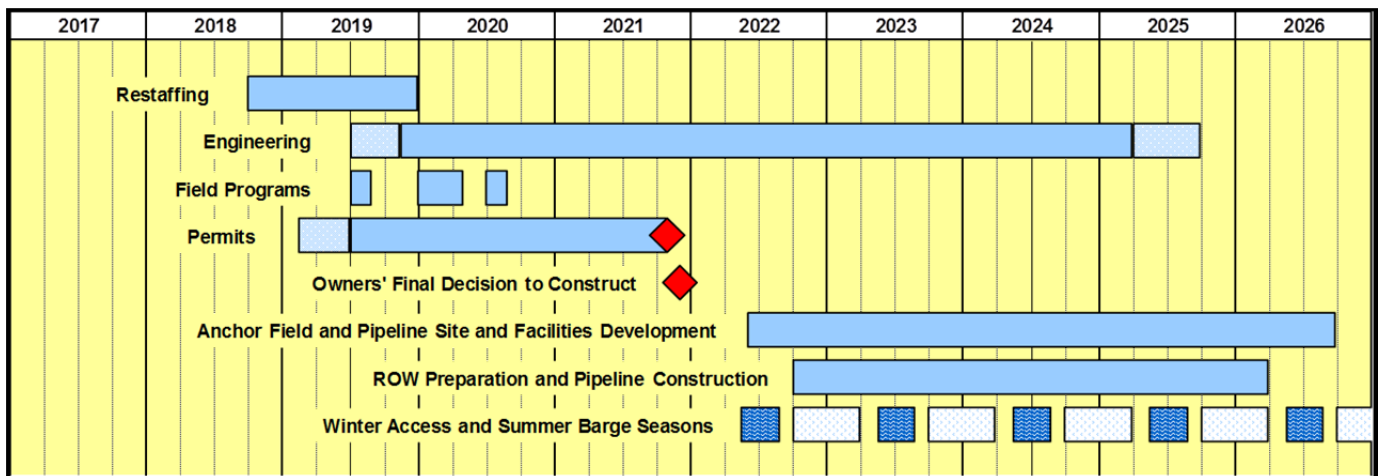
| 2017 | 2018 | 2019 | 2020 | 2021 | 2022 | 2023 | 2024 | 2025 | 2026 |
|---|---|---|---|---|---|---|---|---|---|

Restaffing

Engineering

Field Programs

Permits

Owners' Final Decision to Construct

Anchor Field and Pipeline Site and Facilities Development

ROW Preparation and Pipeline Construction

Winter Access and Summer Barge Seasons